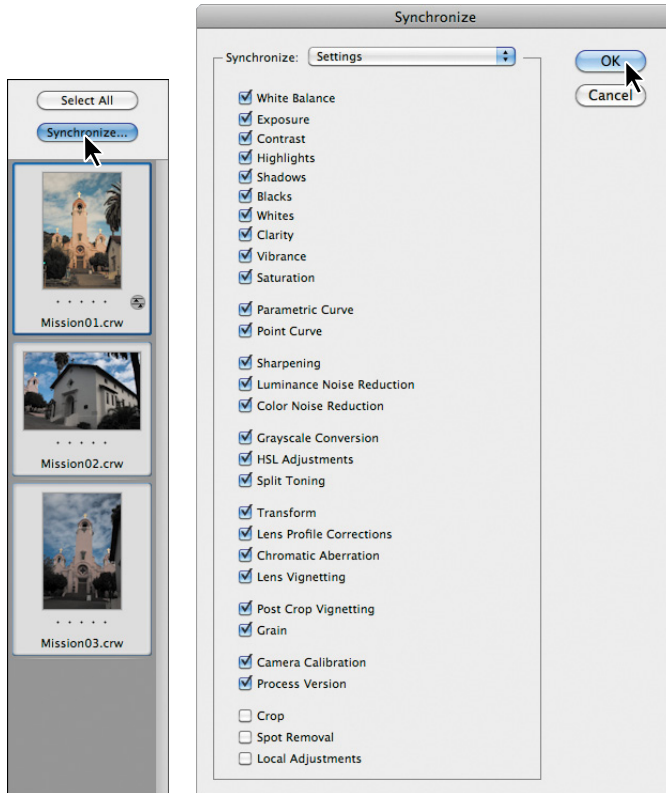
Select All

Synchronize...

Mission01.crw

Mission02.crw

Mission03.crw

Synchronize

Synchronize: Settings

OK

Cancel

White Balance
Exposure
Contrast
Highlights
Shadows
Blacks
Whites
Clarity
Vibrance
Saturation

Parametric Curve
Point Curve

Sharpening
Luminance Noise Reduction
Color Noise Reduction

Grayscale Conversion
HSL Adjustments
Split Toning

Transform
Lens Profile Corrections
Chromatic Aberration
Lens Vignetting

Post Crop Vignetting
Grain

Camera Calibration
Process Version

Crop
Spot Removal
Local Adjustments